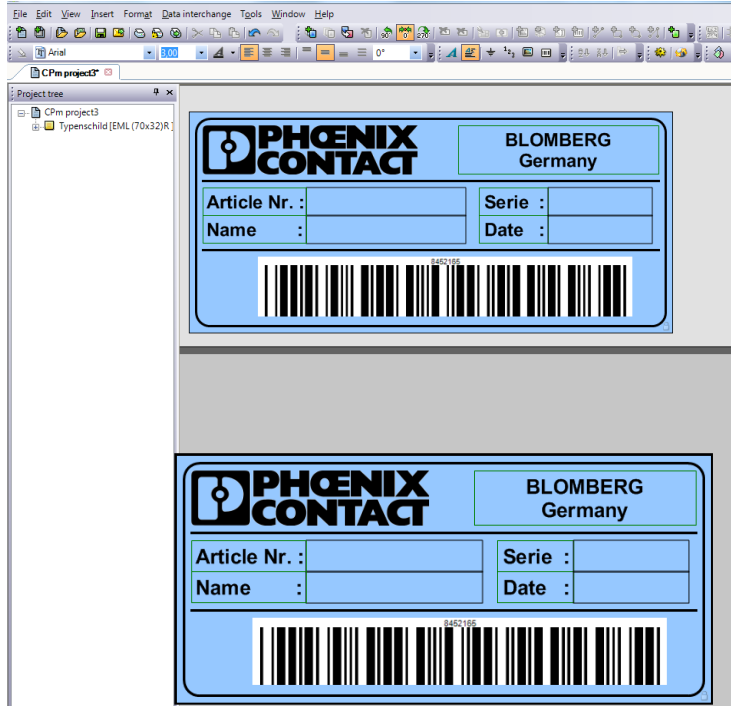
File Edit View Insert Format Data interchange Tools Window Help

Arial 3.00 0°

CPm project3*

Project tree

CPm project3
Typenschild [EML (70x32)R]

PHOENIX CONTACT

BLOMBERG
Germany

| Article Nr. : | | Serie : | |
|---|---|---|---|
| Name : | | Date : | |

8452165

PHOENIX CONTACT

BLOMBERG
Germany

| Article Nr. : | | Serie : | |
|---|---|---|---|
| Name : | | Date : | |

8452165